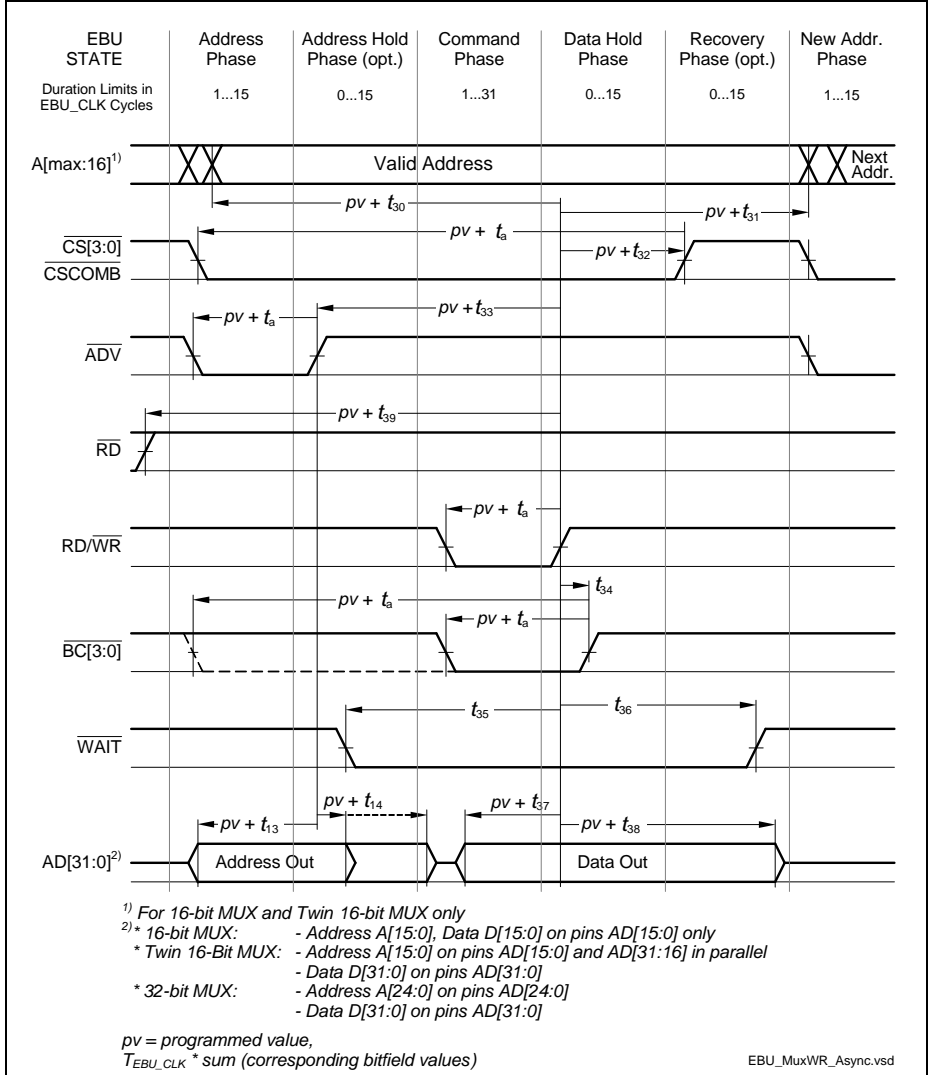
EBU STATE

Address Phase

Address Hold Phase (opt.)

Command Phase

Data Hold Phase

Recovery Phase (opt.)

New Addr. Phase

Duration Limits in EBU_CLK Cycles

1...15

0...15

1...31

0...15

0...15

1...15

A[max:16]$^{1)}$

Valid Address

Next Addr.

$pv + t_{30}$

$pv + t_{31}$

$pv + t_a$

$pv + t_{32}$

$\overline{CS}[3:0]$
$\overline{CSCOMB}$

$pv + t_a$

$pv + t_{33}$

$\overline{ADV}$

$pv + t_{39}$

$\overline{RD}$

$pv + t_a$

RD/$\overline{WR}$

$t_{34}$

$pv + t_a$

$pv + t_a$

$\overline{BC}[3:0]$

$t_{35}$

$t_{36}$

$\overline{WAIT}$

$pv + t_{14}$

$pv + t_{37}$

$pv + t_{13}$

$pv + t_{38}$

AD[31:0]$^{2)}$

Address Out

Data Out

$^{1)}$ For 16-bit MUX and Twin 16-bit MUX only
$^{2)}$ * 16-bit MUX: - Address A[15:0], Data D[15:0] on pins AD[15:0] only
* Twin 16-Bit MUX: - Address A[15:0] on pins AD[15:0] and AD[31:16] in parallel
- Data D[31:0] on pins AD[31:0]
* 32-bit MUX: - Address A[24:0] on pins AD[24:0]
- Data D[31:0] on pins AD[31:0]

pv = programmed value,
$T_{EBU\_CLK}$ * sum (corresponding bitfield values)

EBU_MuxWR_Async.vsd